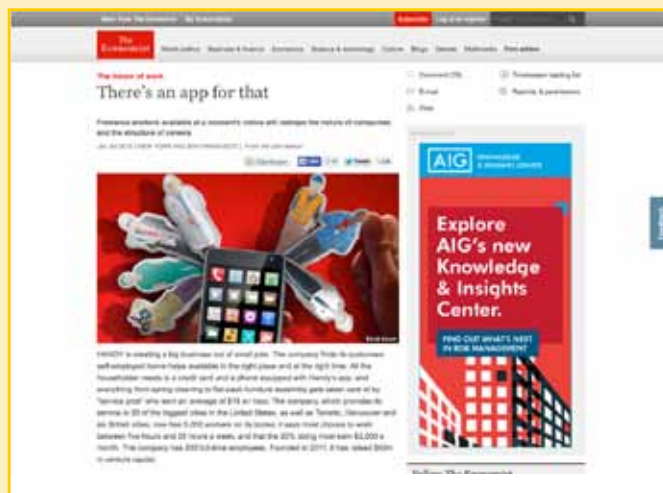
The Economist

The future of work

There's an app for that

Freelance workers available at a moment's notice will reshape the nature of companies and the structure of careers

HANDY is creating a big business out of small jobs. The company finds its customers self-employed home helps available in the right place and at the right time. All the householder needs is a credit card and a phone equipped with Handy's app, and everything from spring cleaning to flat-pack furniture assembly gets taken care of by "service pros" who earn an average of $18 an hour. The company, which provides its service in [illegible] of the biggest cities in the United States, as well as Toronto, Vancouver and six British cities, now has 5,000 workers on its books; it says most choose to work between five hours and 20 hours a week, and that the 20% doing most earn $2,000 a month. The company has 200 full-time employees. Founded in 2011, it has raised $40m in venture capital.

AIG

Explore AIG's new Knowledge & Insights Center.

FIND OUT WHAT'S NEXT IN RISK MANAGEMENT